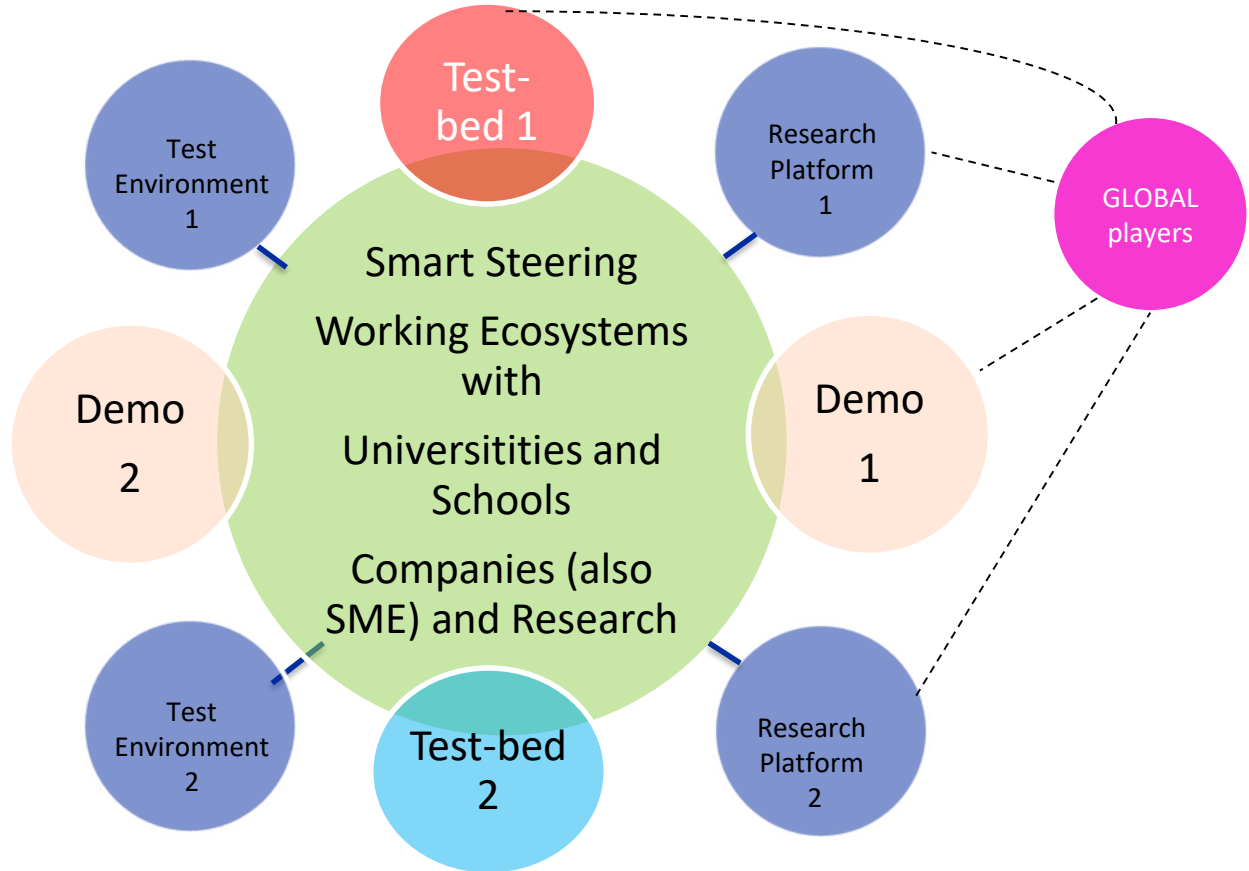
Test-bed 1

Test Environment 1

Research Platform 1

GLOBAL players

Smart Steering

Working Ecosystems with

Universitities and Schools

Companies (also SME) and Research

Demo 2

Demo 1

Test Environment 2

Test-bed 2

Research Platform 2